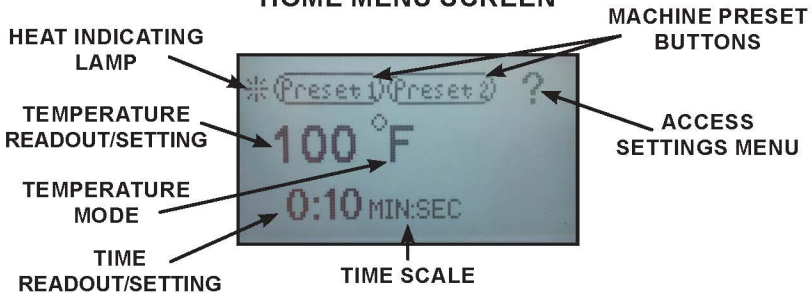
HOME MENU SCREEN

HEAT INDICATING LAMP

MACHINE PRESET BUTTONS

Preset 1 Preset 2 ?

TEMPERATURE READOUT/SETTING

100 °F

ACCESS SETTINGS MENU

TEMPERATURE MODE

0:10 MIN:SEC

TIME READOUT/SETTING

TIME SCALE